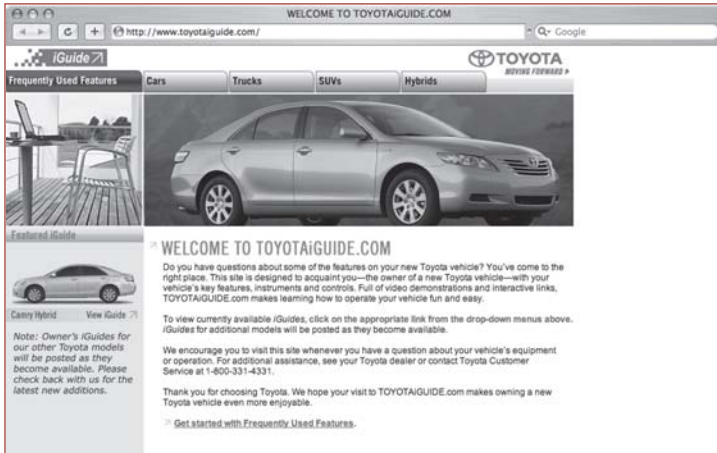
WELCOME TO TOYOTAiGUIDE.COM

http://www.toyotaiguide.com/

Q- Google

iGuide

TOYOTA
MOVING FORWARD

Frequently Used Features

Cars

Trucks

SUVs

Hybrids

Featured iGuide

Camry Hybrid

View iGuide

Note: Owner's iGuides for our other Toyota models will be posted as they become available. Please check back with us for the latest new additions.

WELCOME TO TOYOTAiGUIDE.COM

Do you have questions about some of the features on your new Toyota vehicle? You've come to the right place. This site is designed to acquaint you—the owner of a new Toyota vehicle—with your vehicle's key features, instruments and controls. Full of video demonstrations and interactive links, TOYOTAiGUIDE.com makes learning how to operate your vehicle fun and easy.

To view currently available iGuides, click on the appropriate link from the drop-down menus above. iGuides for additional models will be posted as they become available.

We encourage you to visit this site whenever you have a question about your vehicle's equipment or operation. For additional assistance, see your Toyota dealer or contact Toyota Customer Service at 1-800-331-4331.

Thank you for choosing Toyota. We hope your visit to TOYOTAiGUIDE.com makes owning a new Toyota vehicle even more enjoyable.

Get started with Frequently Used Features.